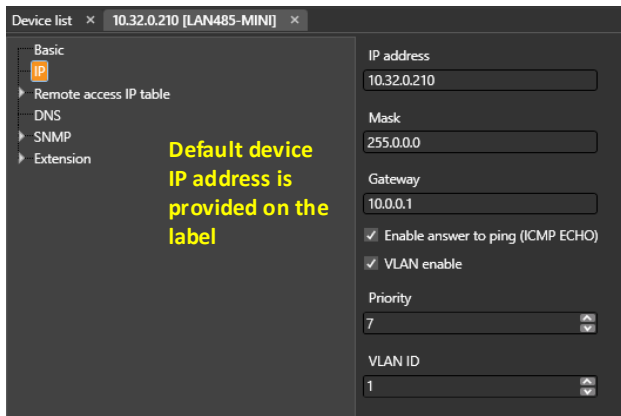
Device list ×
10.32.0.210 [LAN485-MINI] ×

Basic
IP
Remote access IP table
DNS
SNMP
Extension

Default device IP address is provided on the label

IP address
10.32.0.210
Mask
255.0.0.0
Gateway
10.0.0.1
✓ Enable answer to ping (ICMP ECHO)
✓ VLAN enable
Priority
7
VLAN ID
1